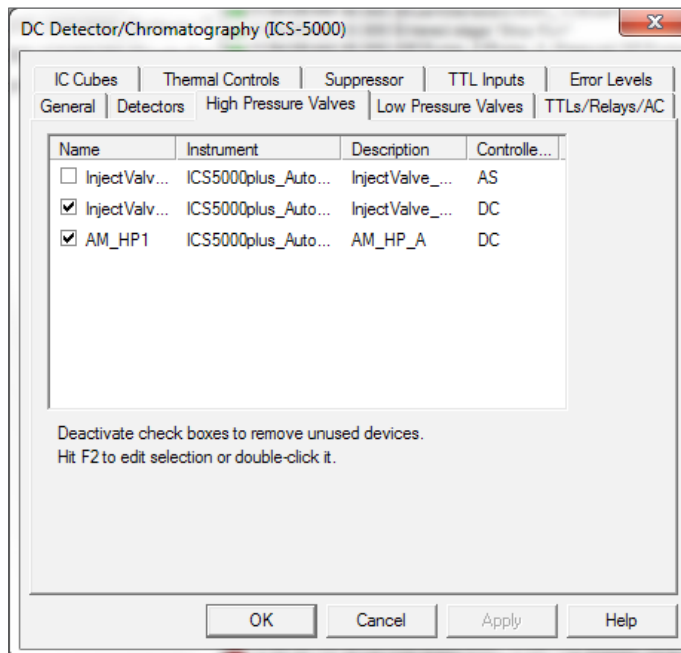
DC Detector/Chromatography (ICS-5000)

IC Cubes | Thermal Controls | Suppressor | TTL Inputs | Error Levels
General | Detectors | High Pressure Valves | Low Pressure Valves | TTLs/Relays/AC

| Name | Instrument | Description | Controlle... |
|---|---|---|---|
| ☐ InjectValv... | ICS5000plus_Auto... | InjectValve_... | AS |
| ☑ InjectValv... | ICS5000plus_Auto... | InjectValve_... | DC |
| ☑ AM_HP1 | ICS5000plus_Auto... | AM_HP_A | DC |

Deactivate check boxes to remove unused devices.
Hit F2 to edit selection or double-click it.

OK | Cancel | Apply | Help